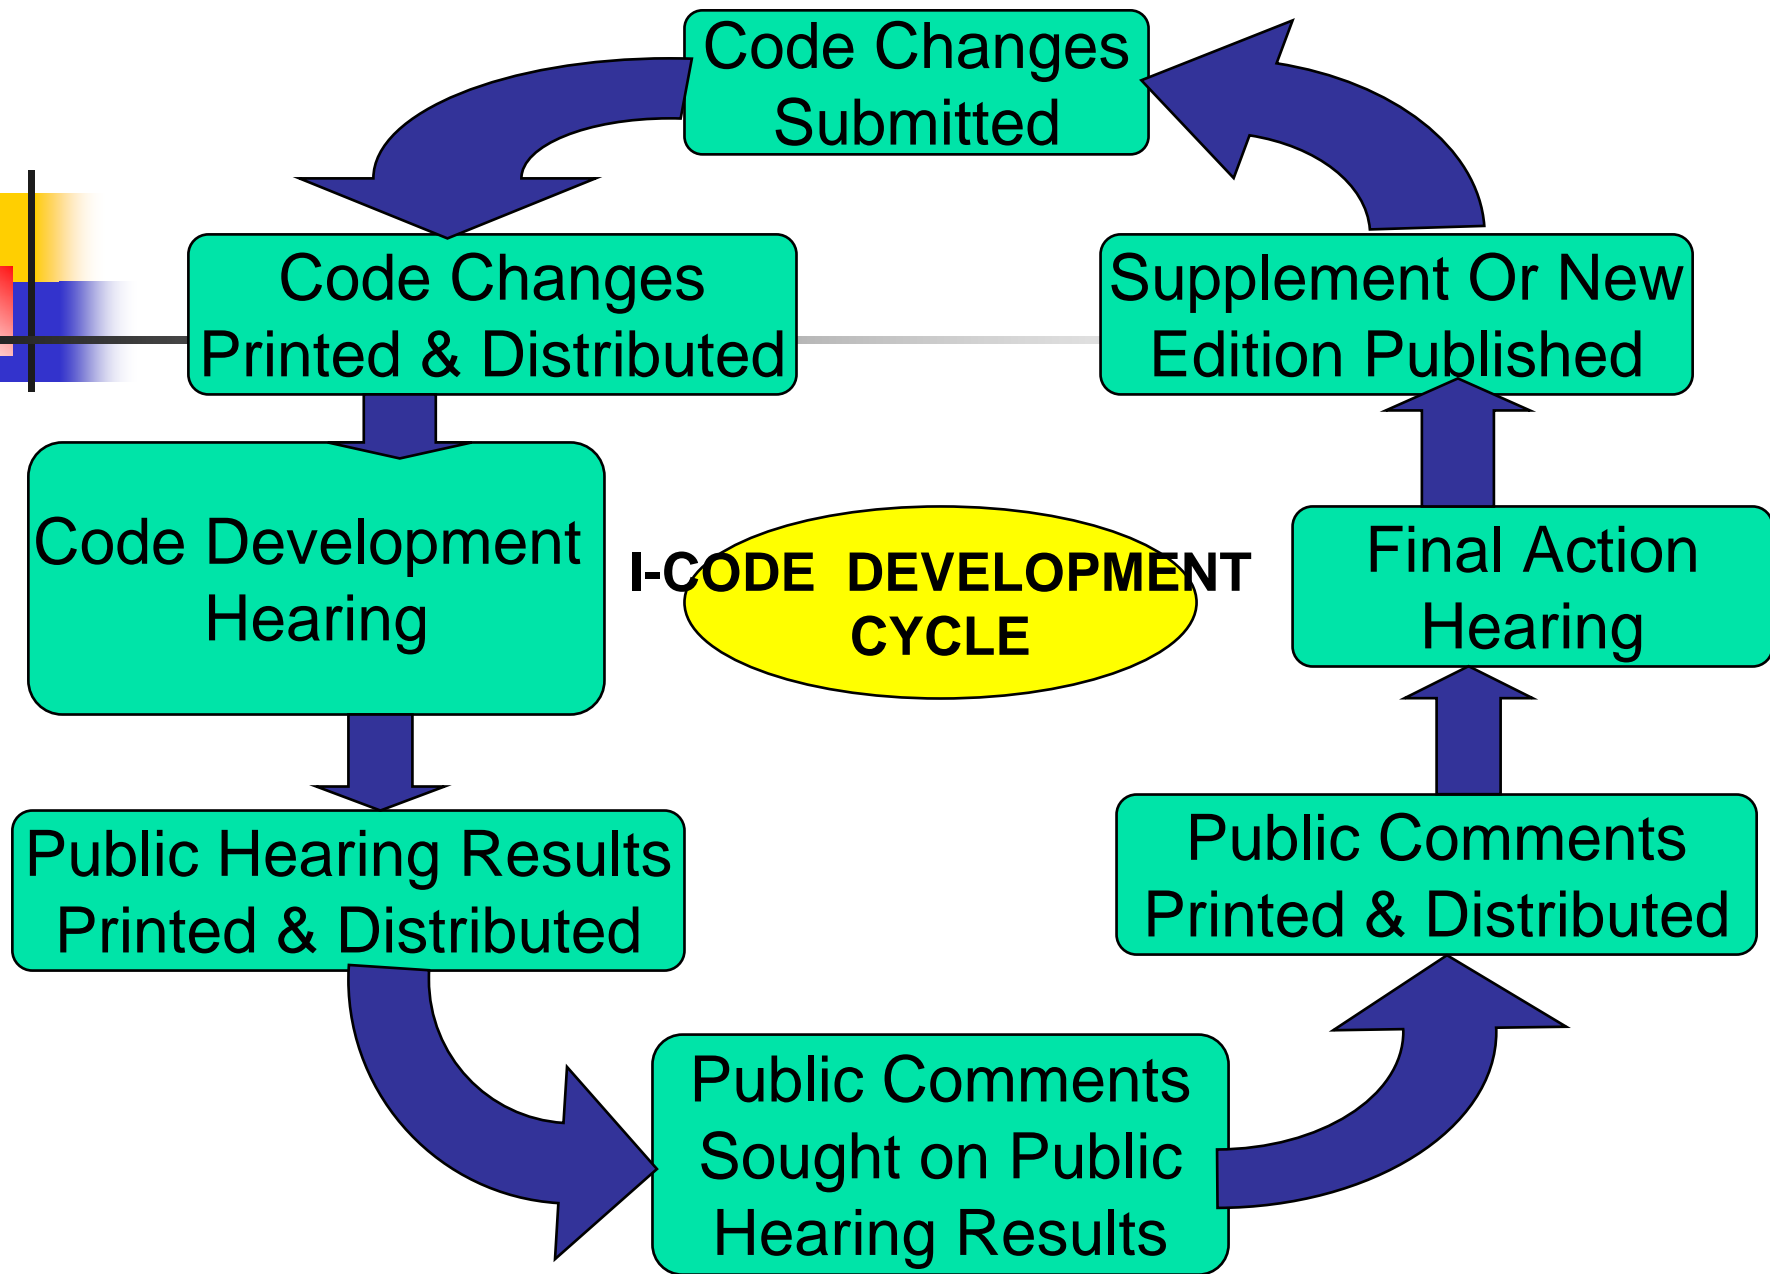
Code Changes Submitted

Code Changes Printed & Distributed

Supplement Or New Edition Published

Code Development Hearing

I-CODE DEVELOPMENT CYCLE

Final Action Hearing

Public Hearing Results Printed & Distributed

Public Comments Printed & Distributed

Public Comments Sought on Public Hearing Results